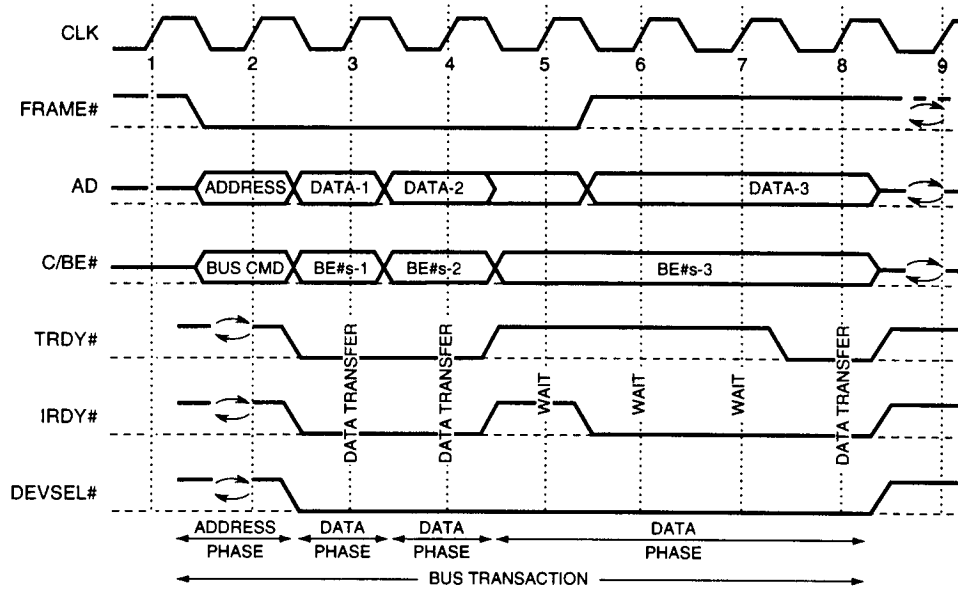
CLK
1
2
3
4
5
6
7
8
9
FRAME#
AD
ADDRESS
DATA-1
DATA-2
DATA-3
C/BE#
BUS CMD
BE#s-1
BE#s-2
BE#s-3
TRDY#
IRDY#
DATA TRANSFER
DATA TRANSFER
WAIT
WAIT
WAIT
DATA TRANSFER
DEVSEL#
ADDRESS PHASE
DATA PHASE
DATA PHASE
DATA PHASE
BUS TRANSACTION